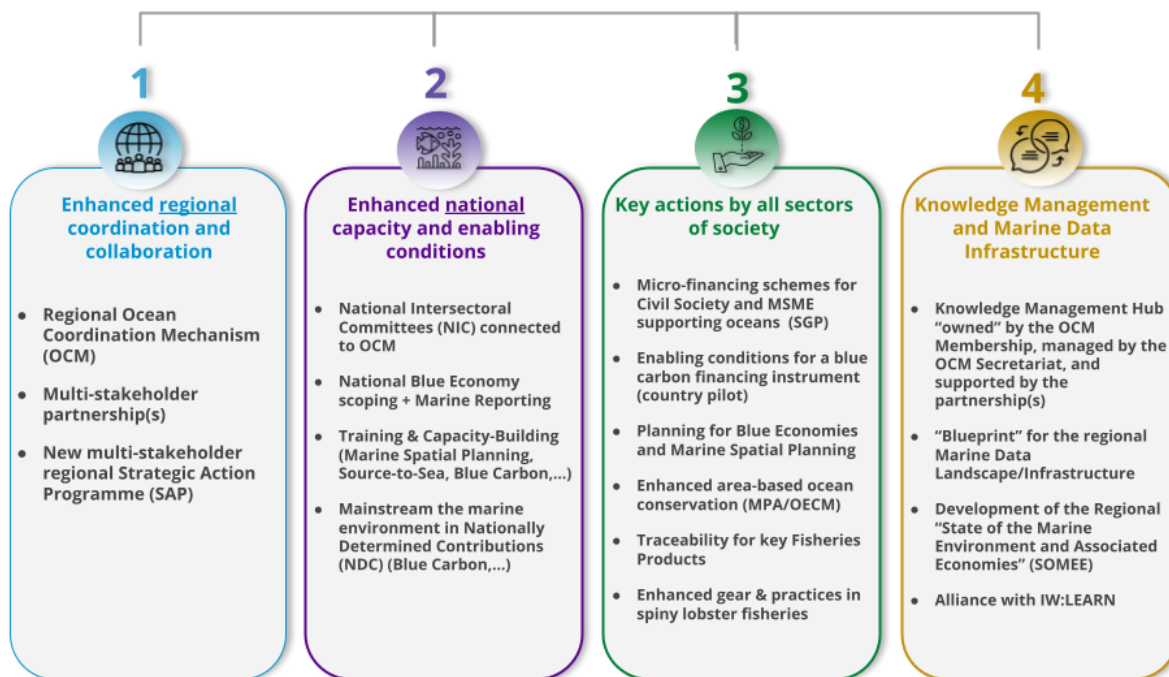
1

Enhanced regional coordination and collaboration

- Regional Ocean Coordination Mechanism (OCM)
- Multi-stakeholder partnership(s)
- New multi-stakeholder regional Strategic Action Programme (SAP)

2

Enhanced national capacity and enabling conditions

- National Intersectoral Committees (NIC) connected to OCM
- National Blue Economy scoping + Marine Reporting
- Training & Capacity-Building (Marine Spatial Planning, Source-to-Sea, Blue Carbon,...)
- Mainstream the marine environment in Nationally Determined Contributions (NDC) (Blue Carbon,...)

3

Key actions by all sectors of society

- Micro-financing schemes for Civil Society and MSME supporting oceans (SGP)
- Enabling conditions for a blue carbon financing instrument (country pilot)
- Planning for Blue Economies and Marine Spatial Planning
- Enhanced area-based ocean conservation (MPA/OECM)
- Traceability for key Fisheries Products
- Enhanced gear & practices in spiny lobster fisheries

4

Knowledge Management and Marine Data Infrastructure

- Knowledge Management Hub "owned" by the OCM Membership, managed by the OCM Secretariat, and supported by the partnership(s)
- "Blueprint" for the regional Marine Data Landscape/Infrastructure
- Development of the Regional "State of the Marine Environment and Associated Economies" (SOMEE)
- Alliance with IW:LEARN